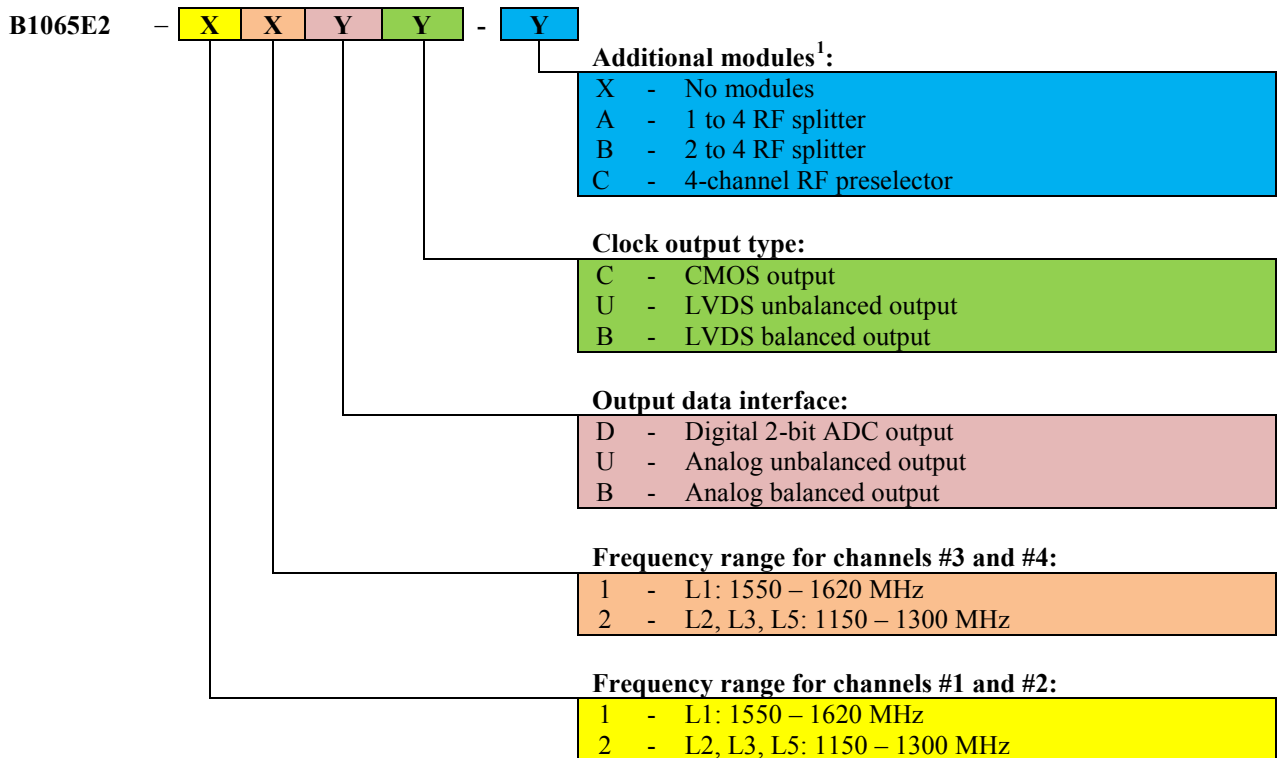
B1065E2 – X X Y Y - Y

**Additional modules$^1$:**

| | | |
|---|---|---|
| X | - | No modules |
| A | - | 1 to 4 RF splitter |
| B | - | 2 to 4 RF splitter |
| C | - | 4-channel RF preselector |

**Clock output type:**

| | | |
|---|---|---|
| C | - | CMOS output |
| U | - | LVDS unbalanced output |
| B | - | LVDS balanced output |

**Output data interface:**

| | | |
|---|---|---|
| D | - | Digital 2-bit ADC output |
| U | - | Analog unbalanced output |
| B | - | Analog balanced output |

**Frequency range for channels #3 and #4:**

| | | |
|---|---|---|
| 1 | - | L1: 1550 – 1620 MHz |
| 2 | - | L2, L3, L5: 1150 – 1300 MHz |

**Frequency range for channels #1 and #2:**

| | | |
|---|---|---|
| 1 | - | L1: 1550 – 1620 MHz |
| 2 | - | L2, L3, L5: 1150 – 1300 MHz |